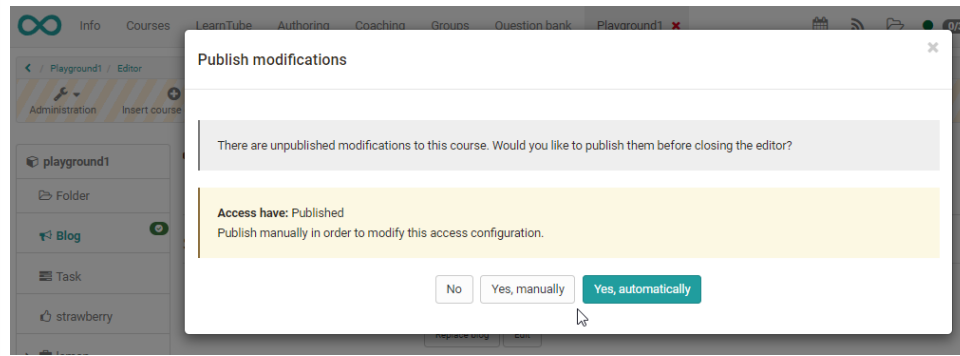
Info Courses LearnTube Authoring Coaching Groups Question bank Playground1 ×

< / Playground1 / Editor

Administration Insert course

playground1

Folder

Blog

Task

strawberry

Publish modifications

×

There are unpublished modifications to this course. Would you like to publish them before closing the editor?

**Access have:** Published
Publish manually in order to modify this access configuration.

No Yes, manually Yes, automatically

Replace blog Edit